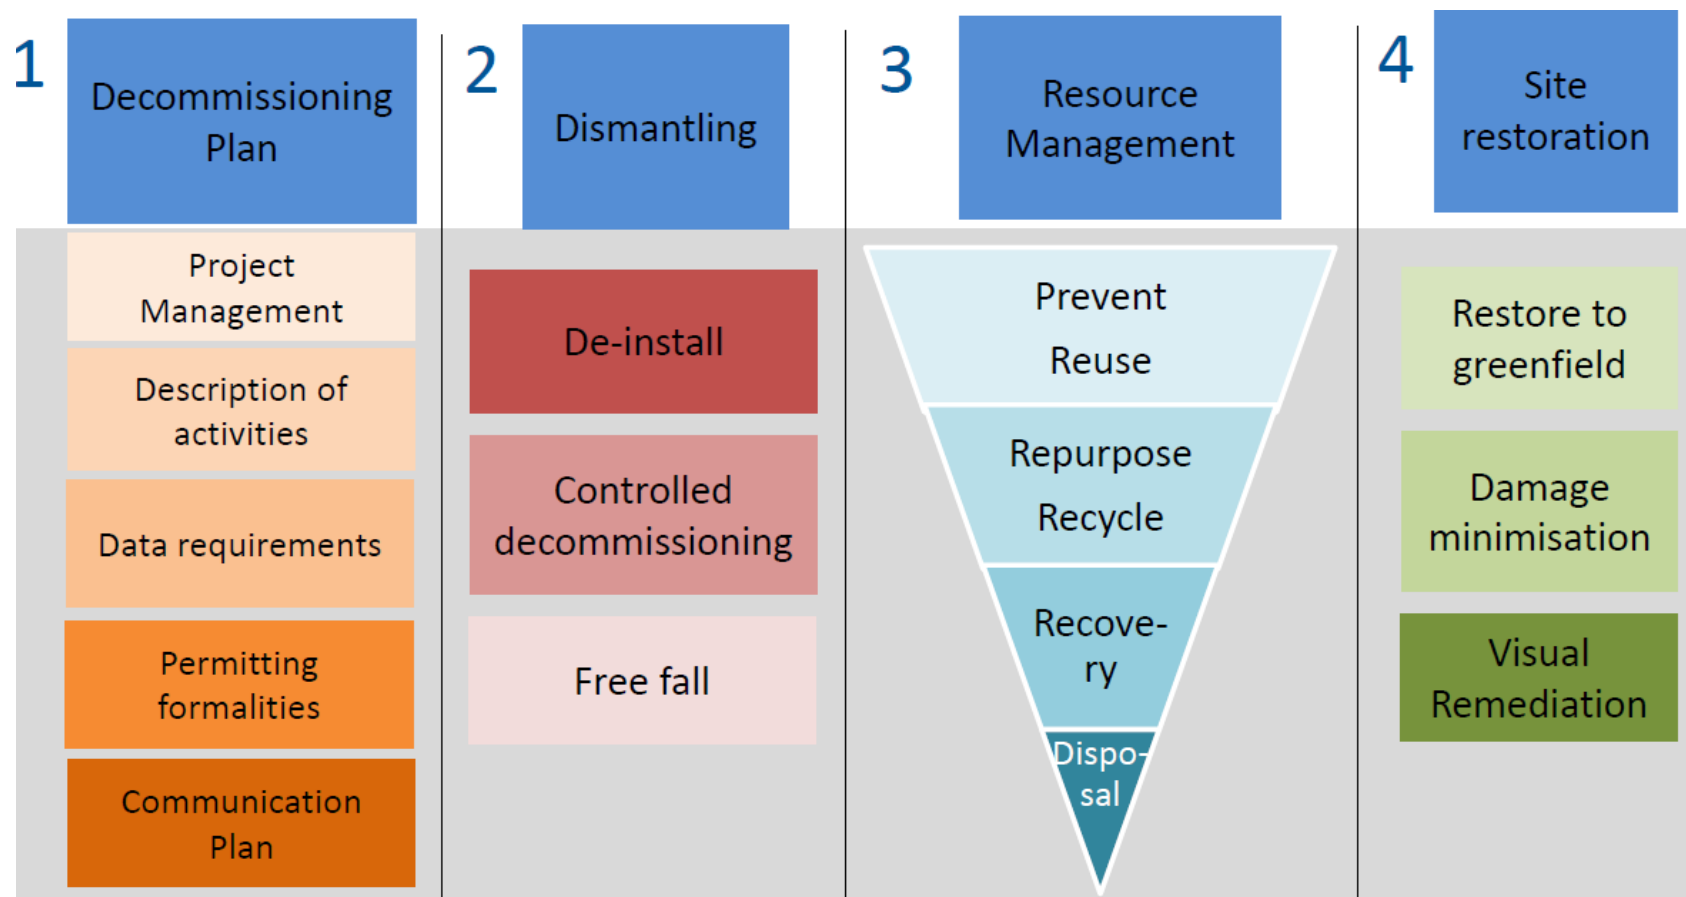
1
Decommissioning Plan

Project Management

Description of activities

Data requirements

Permitting formalities

Communication Plan

2
Dismantling

De-install

Controlled decommissioning

Free fall

3
Resource Management

Prevent
Reuse

Repurpose
Recycle

Recovery

Disposal

4
Site restoration

Restore to greenfield

Damage minimisation

Visual Remediation